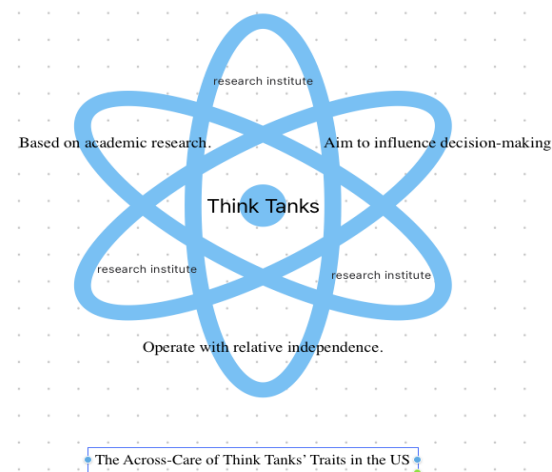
research institute

Based on academic research.

Aim to influence decision-making

Think Tanks

research institute

research institute

Operate with relative independence.

The Across-Care of Think Tanks' Traits in the US